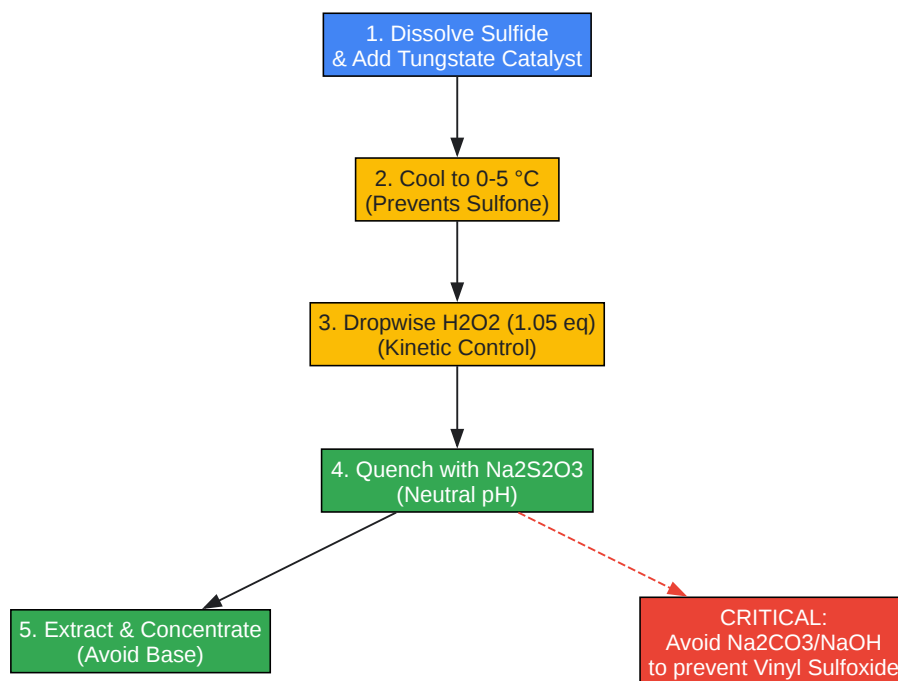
1. Dissolve Sulfide
& Add Tungstate Catalyst

2. Cool to 0-5 °C
(Prevents Sulfone)

3. Dropwise H2O2 (1.05 eq)
(Kinetic Control)

4. Quench with Na2S2O3
(Neutral pH)

5. Extract & Concentrate
(Avoid Base)

CRITICAL:
Avoid Na2CO3/NaOH
to prevent Vinyl Sulfoxide